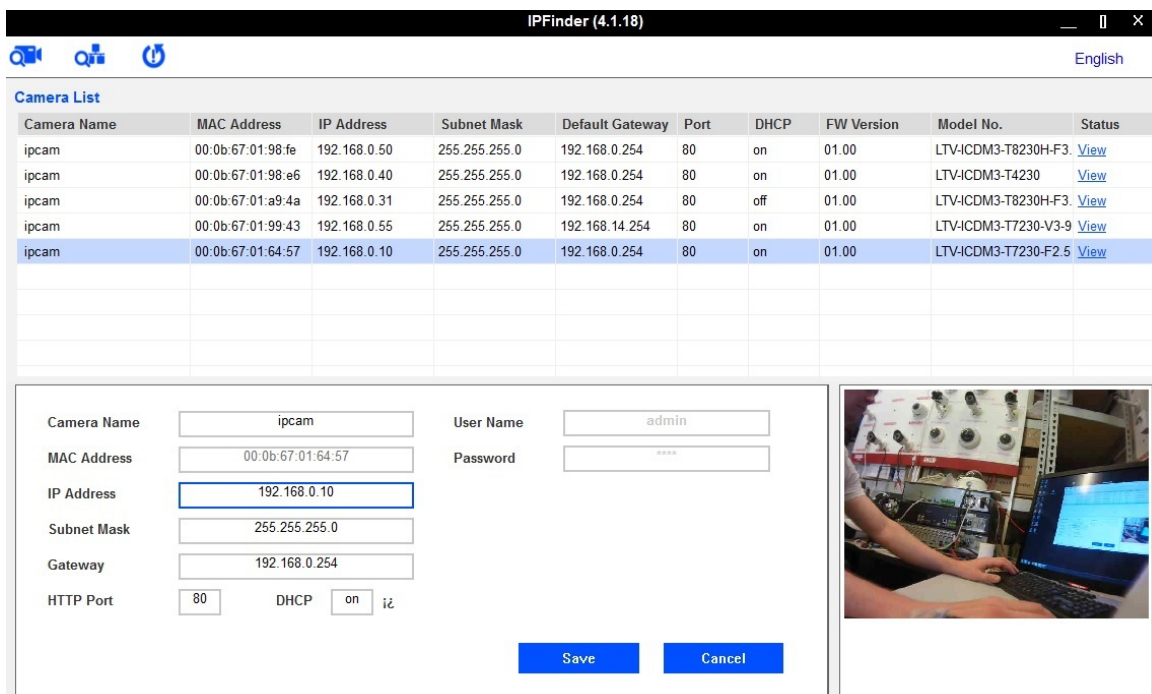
IPFinder (4.1.18)

English

Camera List

| Camera Name | MAC Address | IP Address | Subnet Mask | Default Gateway | Port | DHCP | FW Version | Model No. | Status |
|---|---|---|---|---|---|---|---|---|---|
| ipcam | 00:0b:67:01:98:fe | 192.168.0.50 | 255.255.255.0 | 192.168.0.254 | 80 | on | 01.00 | LTV-ICDM3-T8230H-F3. | View |
| ipcam | 00:0b:67:01:98:e6 | 192.168.0.40 | 255.255.255.0 | 192.168.0.254 | 80 | on | 01.00 | LTV-ICDM3-T4230 | View |
| ipcam | 00:0b:67:01:a9:4a | 192.168.0.31 | 255.255.255.0 | 192.168.0.254 | 80 | off | 01.00 | LTV-ICDM3-T8230H-F3. | View |
| ipcam | 00:0b:67:01:99:43 | 192.168.0.55 | 255.255.255.0 | 192.168.14.254 | 80 | on | 01.00 | LTV-ICDM3-T7230-V3-9 | View |
| ipcam | 00:0b:67:01:64:57 | 192.168.0.10 | 255.255.255.0 | 192.168.0.254 | 80 | on | 01.00 | LTV-ICDM3-T7230-F2.5 | View |

Camera Name ipcam
MAC Address 00:0b:67:01:64:57
IP Address 192.168.0.10
Subnet Mask 255.255.255.0
Gateway 192.168.0.254
HTTP Port 80 DHCP on ¡¿

User Name admin
Password ****

Save Cancel